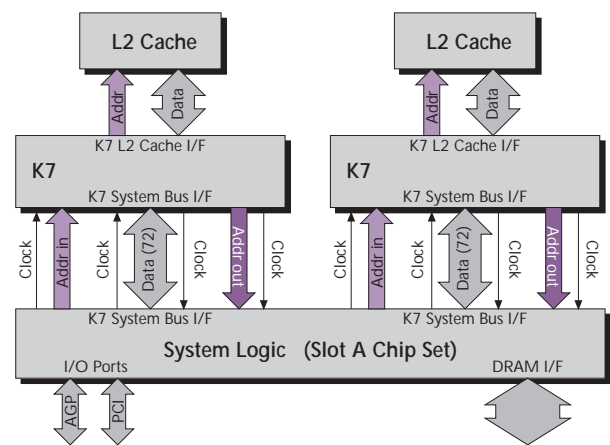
L2 Cache

Addr

Data

K7 L2 Cache I/F

K7

K7 System Bus I/F

Clock

Addr in

Clock

Data (72)

Clock

Addr out

Clock

L2 Cache

Addr

Data

K7 L2 Cache I/F

K7

K7 System Bus I/F

Clock

Addr in

Clock

Data (72)

Clock

Addr out

Clock

K7 System Bus I/F

K7 System Bus I/F

System Logic (Slot A Chip Set)

I/O Ports

DRAM I/F

AGP

PCI